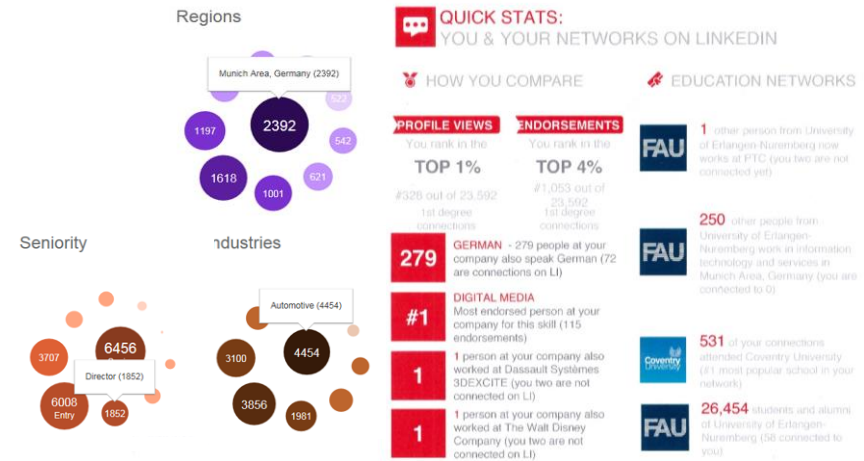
Regions

Munich Area, Germany (2392)

522

1197

2392

542

1618

621

1001

Seniority

3707

6456

Director (1852)

6008
Entry

1852

ndustries

Automotive (4454)

3100

4454

3856

1981

QUICK STATS:
YOU & YOUR NETWORKS ON LINKEDIN

HOW YOU COMPARE

PROFILE VIEWS
You rank in the
TOP 1%
#328 out of 23,592
1st degree connections

ENDORSEMENTS
You rank in the
TOP 4%
#1,053 out of 23,592
1st degree connections

279 GERMAN - 279 people at your company also speak German (72 are connections on LI)

#1 DIGITAL MEDIA
Most endorsed person at your company for this skill (115 endorsements)

1 1 person at your company also worked at Dassault Systèmes 3DEXCITE (you two are not connected on LI)

1 1 person at your company also worked at The Walt Disney Company (you two are not connected on LI)

EDUCATION NETWORKS

FAU 1 other person from University of Erlangen-Nuremberg now works at PTC (you two are not connected yet)

FAU 250 other people from University of Erlangen-Nuremberg work in information technology and services in Munich Area, Germany (you are connected to 0)

Coventry University 531 of your connections attended Coventry University (#1 most popular school in your network)

FAU 26,454 students and alumni of University of Erlangen-Nuremberg (58 connected to you)